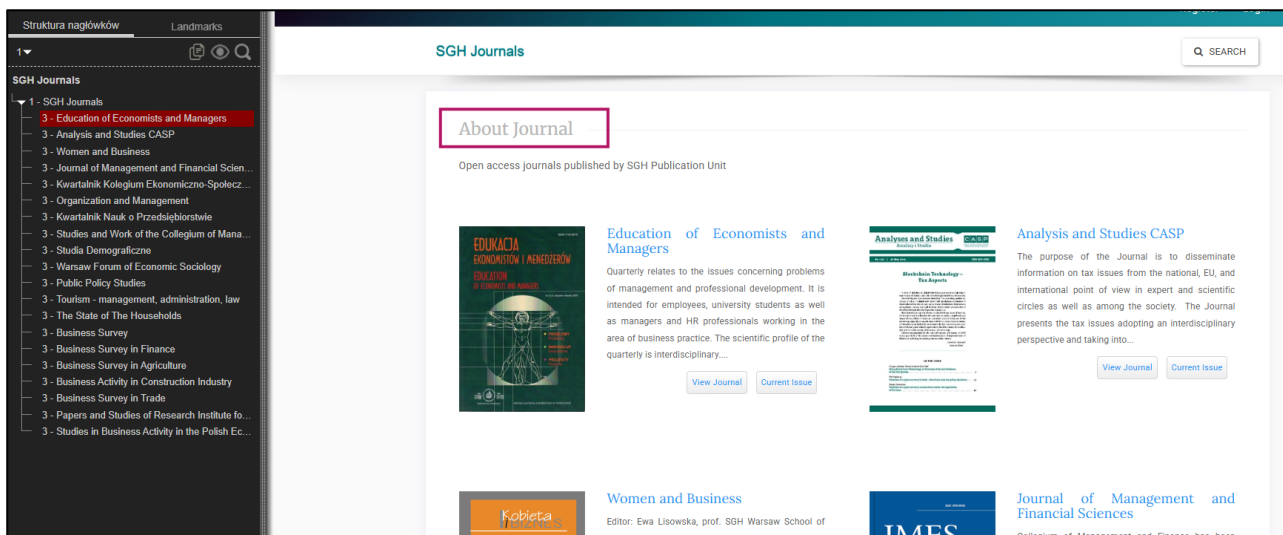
Struktura nagłówków Landmarks

1

SGH Journals

1 - SGH Journals
3 - Education of Economists and Managers
3 - Analysis and Studies CASP
3 - Women and Business
3 - Journal of Management and Financial Scien...
3 - Kwartalnik Kolegium Ekonomiczno-Społecz...
3 - Organization and Management
3 - Kwartalnik Nauk o Przedsiębiorstwie
3 - Studies and Work of the Collegium of Mana...
3 - Studia Demograficzne
3 - Warsaw Forum of Economic Sociology
3 - Public Policy Studies
3 - Tourism - management, administration, law
3 - The State of The Households
3 - Business Survey
3 - Business Survey in Finance
3 - Business Survey in Agriculture
3 - Business Activity in Construction Industry
3 - Business Survey in Trade
3 - Papers and Studies of Research Institute fo...
3 - Studies in Business Activity in the Polish Ec...

SGH Journals

SEARCH

About Journal

Open access journals published by SGH Publication Unit

EDUKACJA EKONOMISTÓW I MENEDŻERÓW
EDUCATION OF ECONOMISTS AND MANAGERS

Education of Economists and Managers

Quarterly relates to the issues concerning problems of management and professional development. It is intended for employees, university students as well as managers and HR professionals working in the area of business practice. The scientific profile of the quarterly is interdisciplinary....

View Journal Current Issue

Analyses and Studies CASP
Blockchain Technology – Tax Aspects

Analysis and Studies CASP

The purpose of the Journal is to disseminate information on tax issues from the national, EU, and international point of view in expert and scientific circles as well as among the society. The Journal presents the tax issues adopting an interdisciplinary perspective and taking into...

View Journal Current Issue

Kobieta

Women and Business

Editor: Ewa Lisowska, prof. SGH Warsaw School of

JMFS

Journal of Management and Financial Sciences

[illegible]